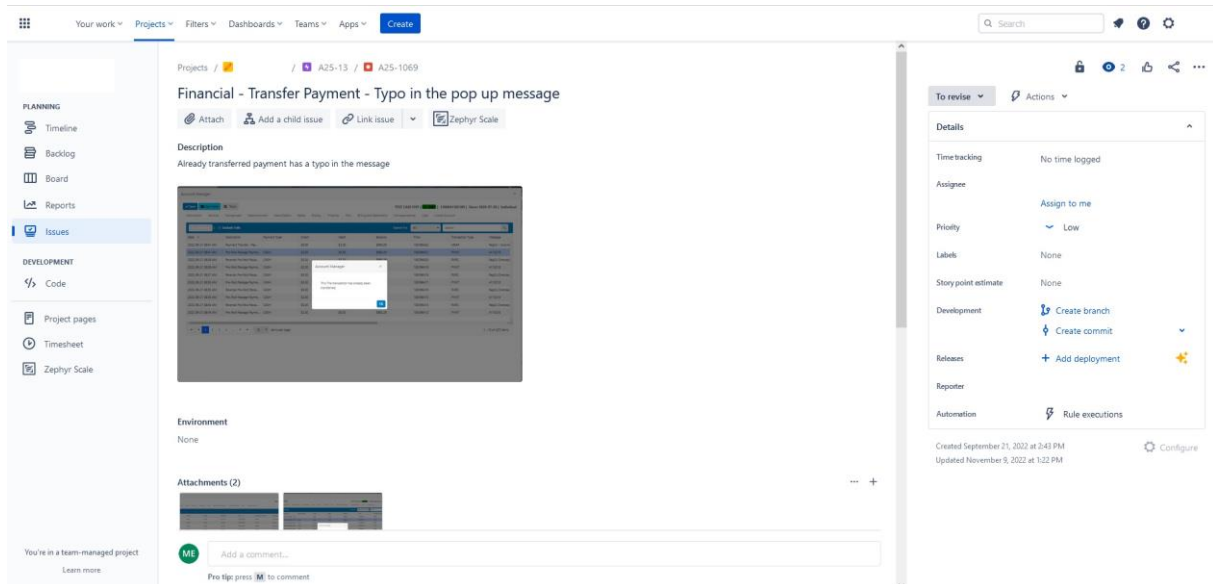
Your work Projects Filters Dashboards Teams Apps Create

Search

PLANNING
Timeline
Backlog
Board
Reports
Issues

DEVELOPMENT
Code

Project pages
Timesheet
Zephyr Scale

You're in a team-managed project
Learn more

Projects / / A25-13 / A25-1069

Financial - Transfer Payment - Typo in the pop up message

Attach Add a child issue Link issue Zephyr Scale

Description
Already transferred payment has a typo in the message

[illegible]

Environment
None

Attachments (2)

ME Add a comment...
Pro tip: press M to comment

2

To revise Actions

Details

Time tracking No time logged
Assignee
Assign to me
Priority Low
Labels None
Story point estimate None
Development Create branch
Create commit
Releases Add deployment
Reporter
Automation Rule executions

Created September 21, 2022 at 2:43 PM
Updated November 9, 2022 at 1:22 PM
Configure